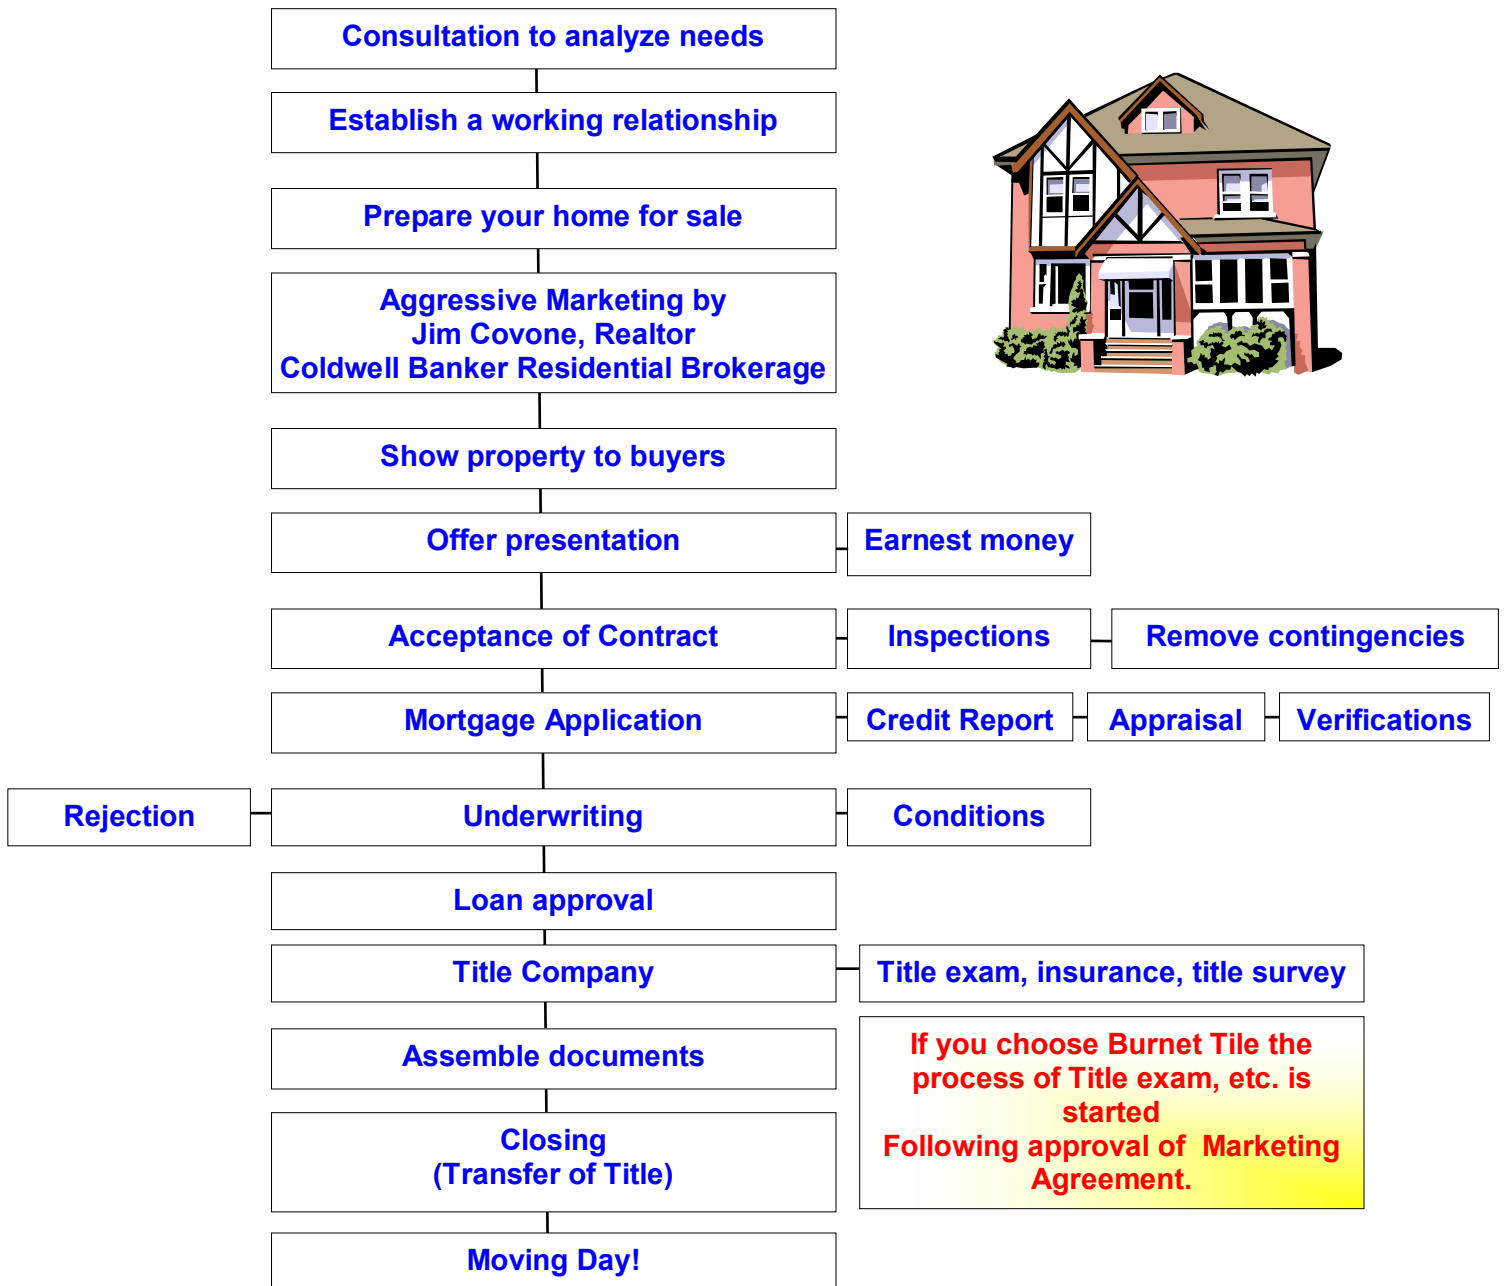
Consultation to analyze needs

Establish a working relationship

Prepare your home for sale

Aggressive Marketing by
Jim Covone, Realtor
Coldwell Banker Residential Brokerage

Show property to buyers

Offer presentation

Earnest money

Acceptance of Contract

Inspections

Remove contingencies

Mortgage Application

Credit Report

Appraisal

Verifications

Rejection

Underwriting

Conditions

Loan approval

Title Company

Title exam, insurance, title survey

Assemble documents

If you choose Burnet Tile the process of Title exam, etc. is started
Following approval of Marketing Agreement.

Closing
(Transfer of Title)

Moving Day!